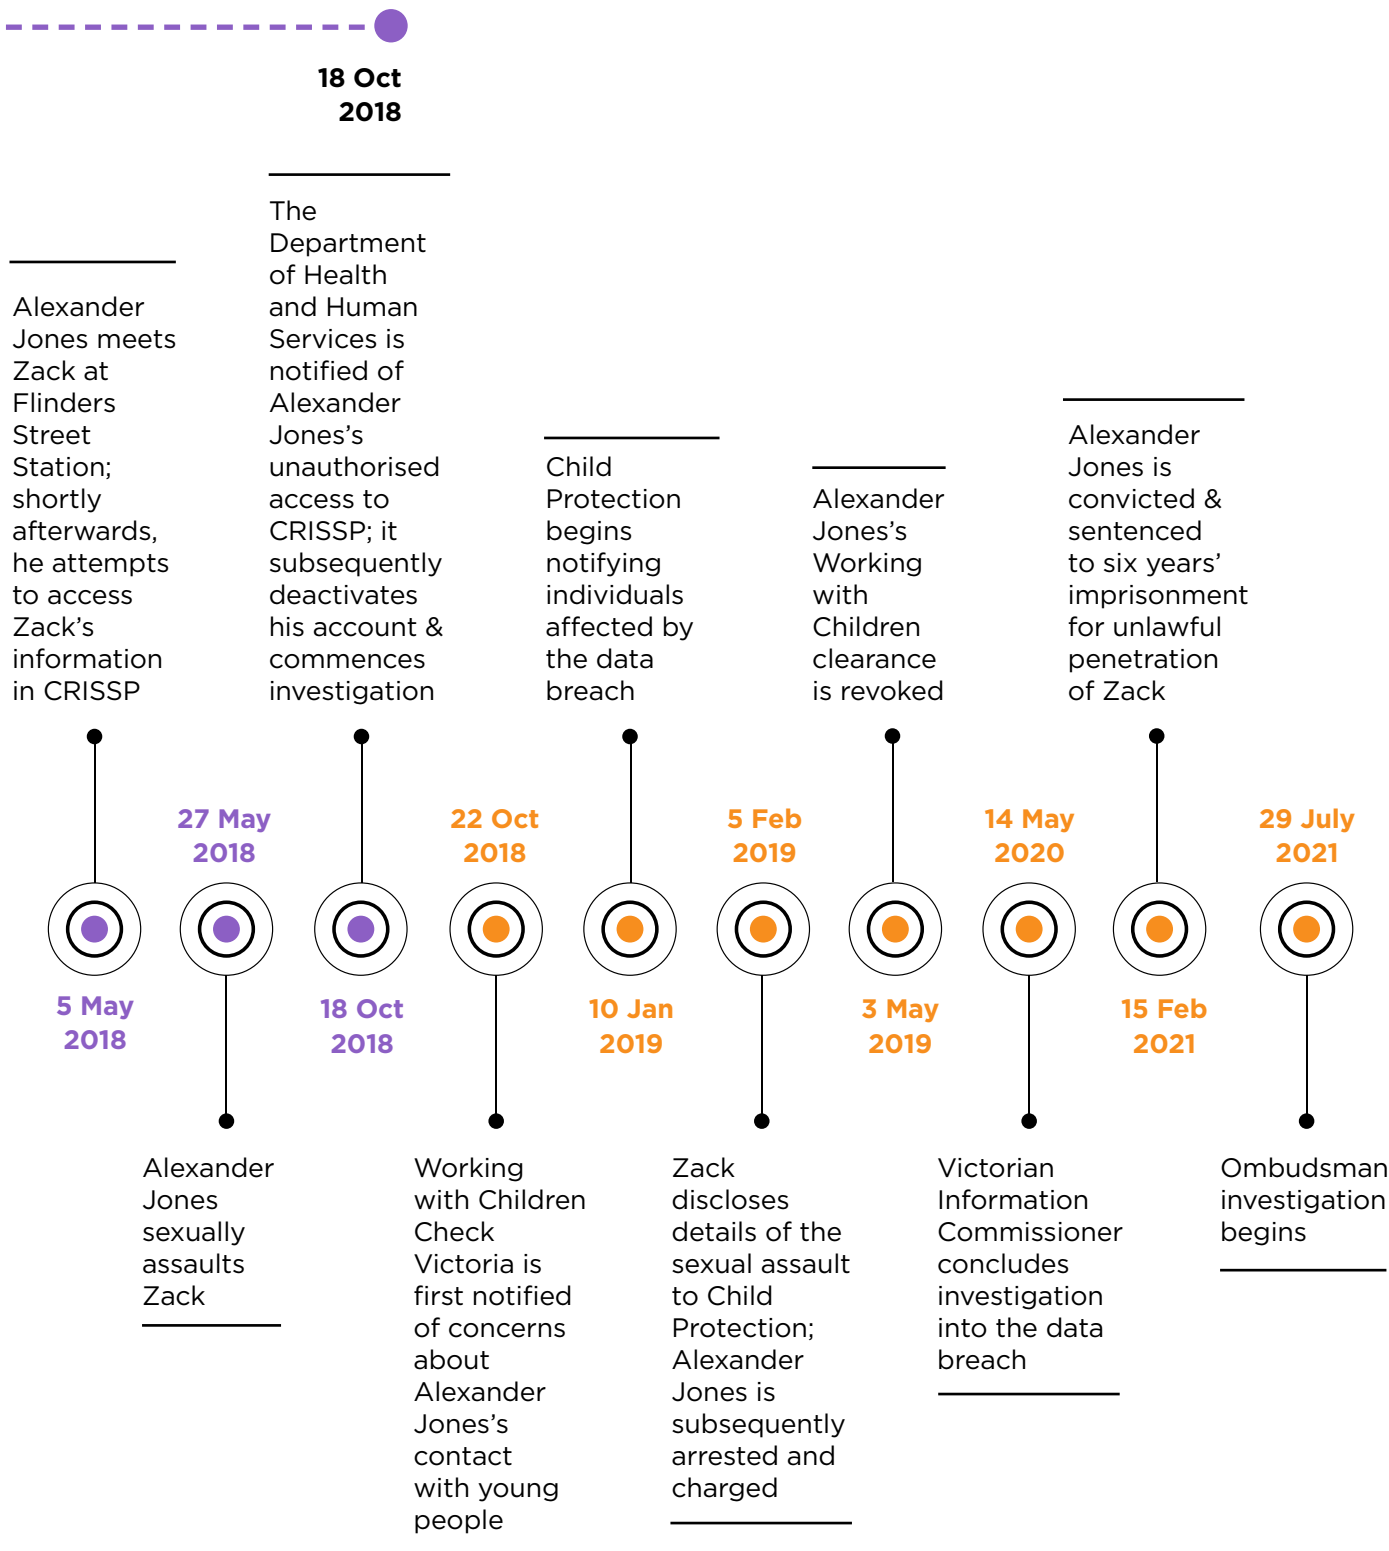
18 Oct 2018

Alexander Jones meets Zack at Flinders Street Station; shortly afterwards, he attempts to access Zack's information in CRISSP

The Department of Health and Human Services is notified of Alexander Jones's unauthorised access to CRISSP; it subsequently deactivates his account & commences investigation

Child Protection begins notifying individuals affected by the data breach

Alexander Jones's Working with Children clearance is revoked

Alexander Jones is convicted & sentenced to six years' imprisonment for unlawful penetration of Zack

27 May 2018

22 Oct 2018

5 Feb 2019

14 May 2020

29 July 2021

5 May 2018

18 Oct 2018

10 Jan 2019

3 May 2019

15 Feb 2021

Alexander Jones sexually assaults Zack

Working with Children Check Victoria is first notified of concerns about Alexander Jones's contact with young people

Zack discloses details of the sexual assault to Child Protection; Alexander Jones is subsequently arrested and charged

Victorian Information Commissioner concludes investigation into the data breach

Ombudsman investigation begins